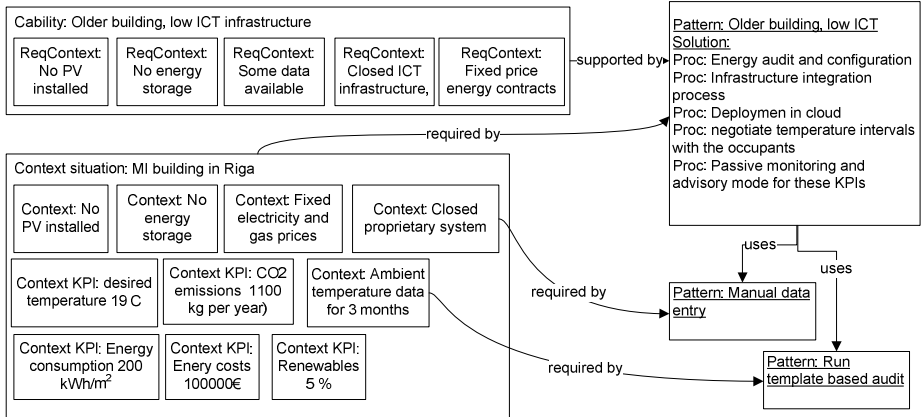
Cability: Older building, low ICT infrastructure

ReqContext: No PV installed

ReqContext: No energy storage

ReqContext: Some data available

ReqContext: Closed ICT infrastructure,

ReqContext: Fixed price energy contracts

supported by

Pattern: Older building, low ICT

Solution:

Proc: Energy audit and configuration

Proc: Infrastructure integration process

Proc: Deploymen in cloud

Proc: negotiate temperature intervals with the occupants

Proc: Passive monitoring and advisory mode for these KPIs

required by

Context situation: MI building in Riga

Context: No PV installed

Context: No energy storage

Context: Fixed electricity and gas prices

Context: Closed proprietary system

uses

uses

Context KPI: desired temperature 19 C

Context KPI: CO2 emissions 1100 kg per year)

Context: Ambient temperature data for 3 months

required by

Pattern: Manual data entry

Context KPI: Energy consumption 200 kWh/m$^2$

Context KPI: Enery costs 100000€

Context KPI: Renewables 5 %

required by

Pattern: Run template based audit